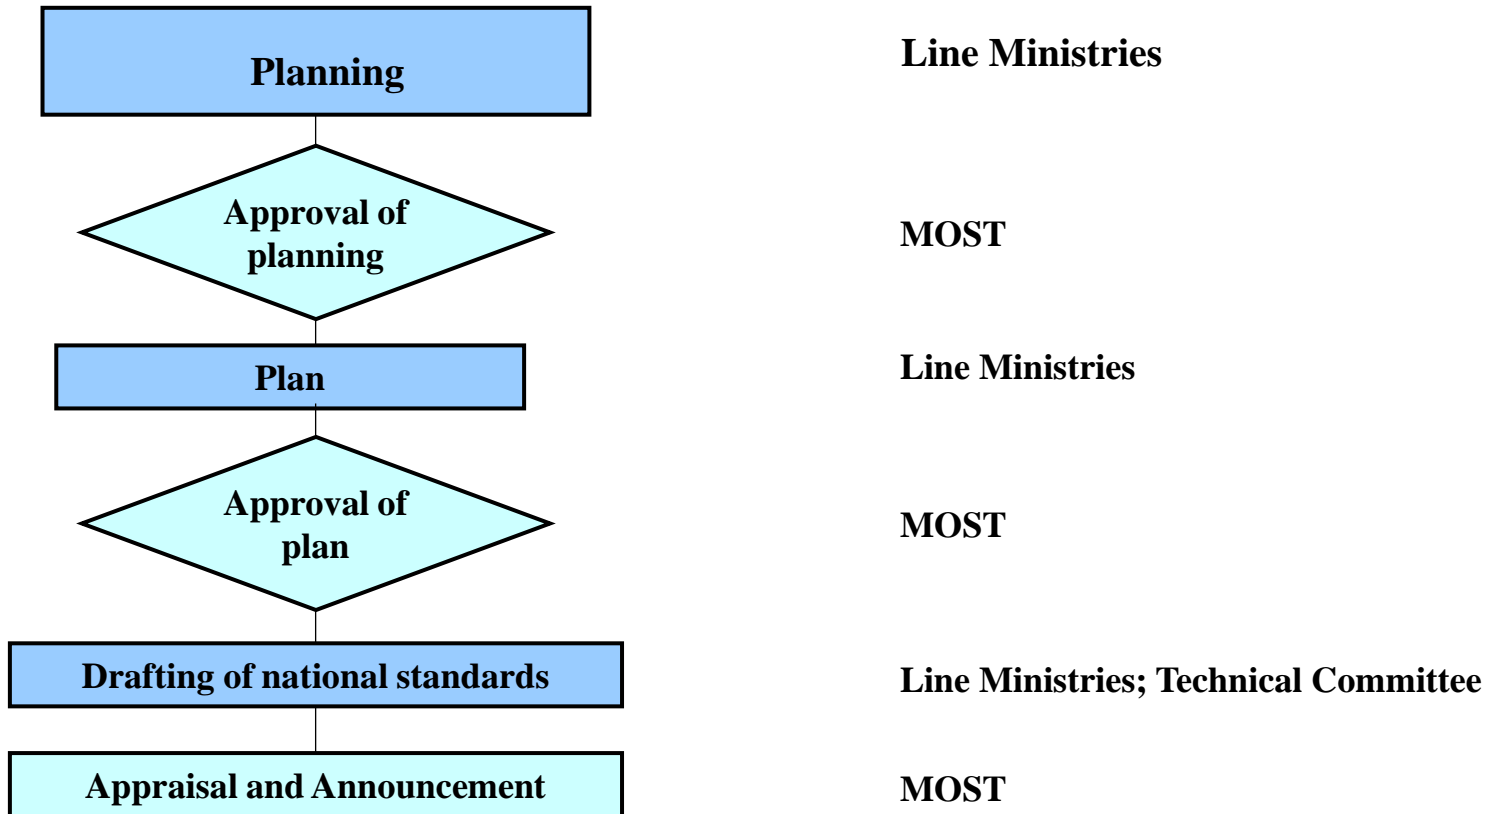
Planning

Line Ministries

Approval of planning

MOST

Plan

Line Ministries

Approval of plan

MOST

Drafting of national standards

Line Ministries; Technical Committee

Appraisal and Announcement

MOST